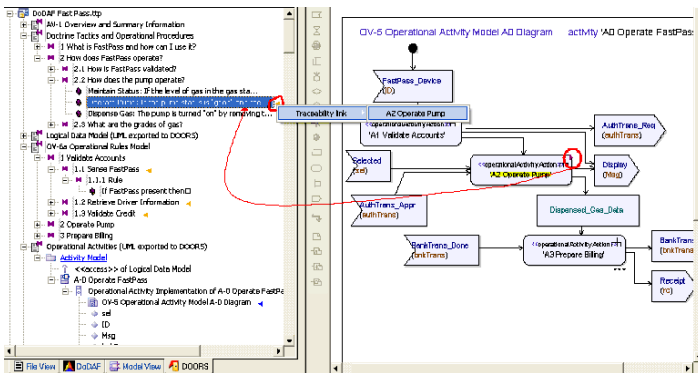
DoDAF Fast Pass.ttp
AV-1 Overview and Summary Information
Doctrine Tactics and Operational Procedures
1 What is FastPass and how can I use it?
2 How does FastPass operate?
2.1 How is FastPass validated?
2.2 How does the pump operate?
Maintain Status: If the level of gas in the gas sta...
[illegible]
Dispense Gas: The pump is turned "on" by removing t...
2.3 What are the grades of gas?
Logical Data Model (UML exported to DOORS)
OV-6a Operational Rules Model
1 Validate Accounts
1.1 Sense FastPass
1.1.1 Rule
If FastPass present then
1.2 Retrieve Driver Information
1.3 Validate Credit
2 Operate Pump
3 Prepare Billing
Operational Activities (UML exported to DOORS)
Activity Model
<<access>> of Logical Data Model
A-0 Operate FastPass
Operational Activity Implementation of A-0 Operate FastPa...
OV-5 Operational Activity Model A-0 Diagram
sel
ID
Msg

File View | DoDAF | Model View | DOORS

Traceability link | A2 Operate Pump

OV-5 Operational Activity Model A0 Diagram    activity 'A0 Operate FastPas...

FastPass_Device
(ID)
'A1 Validate Accounts'
AuthTrans_Req
(authTrans)
Selected
(sel)
«operationalActivityAction»
'A2 Operate Pump'
Display
(Msg)
AuthTrans_Appr
(authTrans)
Dispensed_Gas_Data
BankTrans_Done
(bankTrans)
«operationalActivityAction»
'A3 Prepare Billing'
BankTrans
(bankTrans
Receipt
(rc)